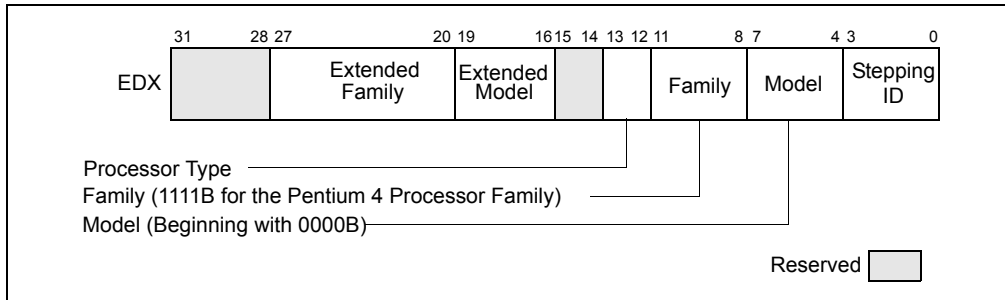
31 28 27 20 19 16 15 14 13 12 11 8 7 4 3 0

EDX

Extended Family

Extended Model

Family

Model

Stepping ID

Processor Type

Family (1111B for the Pentium 4 Processor Family)

Model (Beginning with 0000B)

Reserved